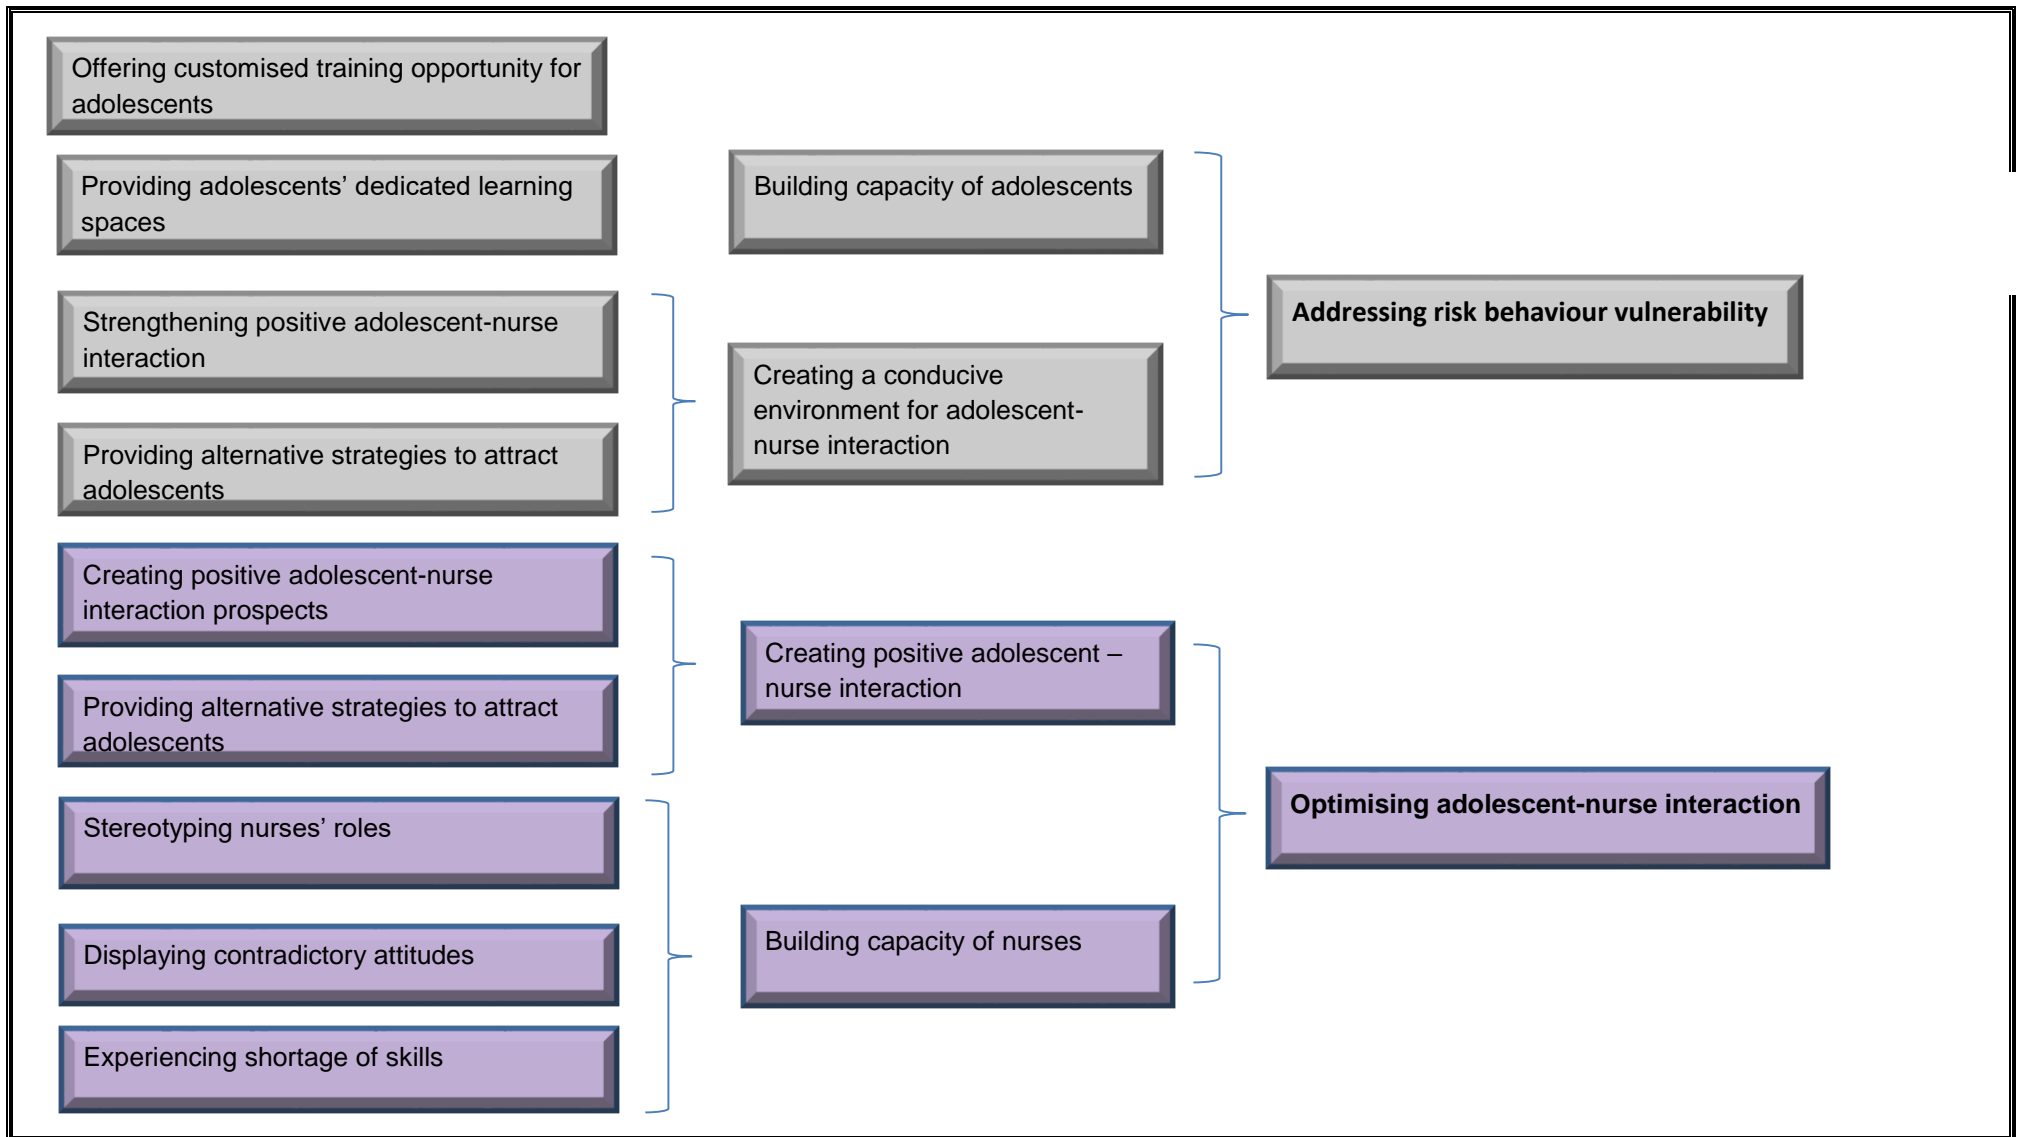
Offering customised training opportunity for adolescents

Providing adolescents' dedicated learning spaces

Strengthening positive adolescent-nurse interaction

Providing alternative strategies to attract adolescents

Creating positive adolescent-nurse interaction prospects

Providing alternative strategies to attract adolescents

Stereotyping nurses' roles

Displaying contradictory attitudes

Experiencing shortage of skills

Building capacity of adolescents

Creating a conducive environment for adolescent-nurse interaction

Creating positive adolescent – nurse interaction

Building capacity of nurses

Addressing risk behaviour vulnerability

Optimising adolescent-nurse interaction